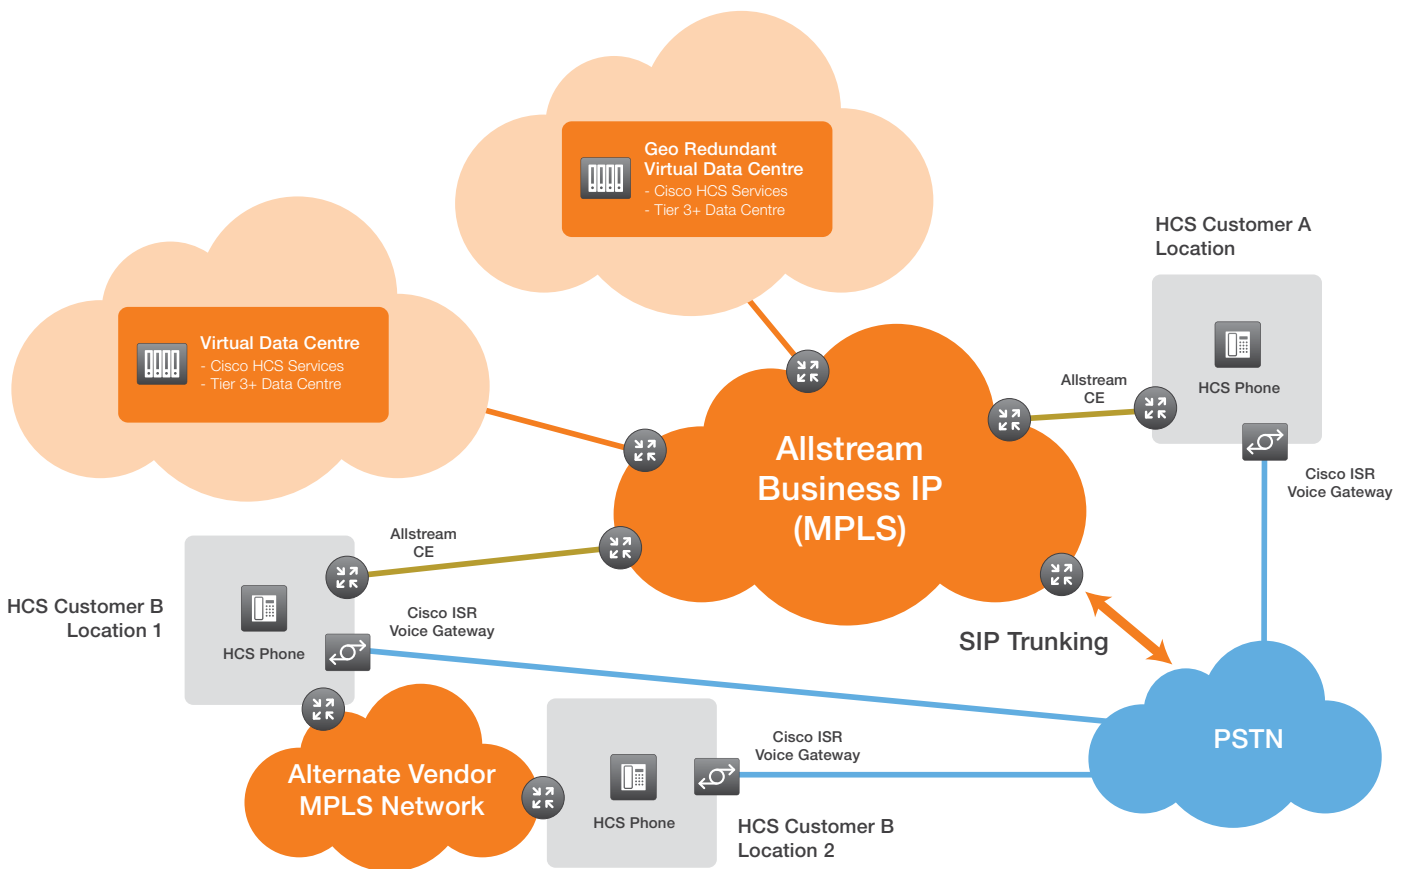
Geo Redundant
Virtual Data Centre
- Cisco HCS Services
- Tier 3+ Data Centre

Virtual Data Centre
- Cisco HCS Services
- Tier 3+ Data Centre

HCS Customer A Location

HCS Phone

Allstream CE

Cisco ISR Voice Gateway

Allstream Business IP (MPLS)

Allstream CE

HCS Customer B Location 1

HCS Phone

Cisco ISR Voice Gateway

SIP Trunking

PSTN

Alternate Vendor MPLS Network

HCS Phone

Cisco ISR Voice Gateway

HCS Customer B Location 2